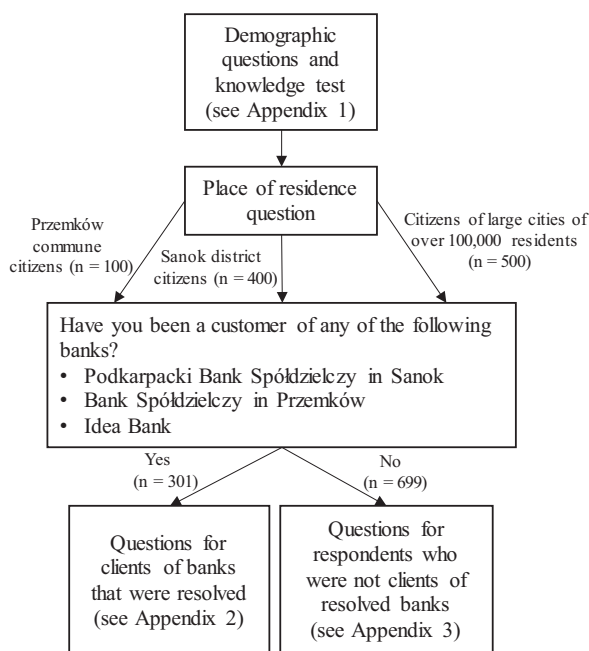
Demographic questions and knowledge test (see Appendix 1)

Place of residence question

Przemków commune citizens (n = 100)

Sanok district citizens (n = 400)

Citizens of large cities of over 100,000 residents (n = 500)

Have you been a customer of any of the following banks?
• Podkarpacki Bank Spółdzielczy in Sanok
• Bank Spółdzielczy in Przemków
• Idea Bank

Yes (n = 301)

No (n = 699)

Questions for clients of banks that were resolved (see Appendix 2)

Questions for respondents who were not clients of resolved banks (see Appendix 3)